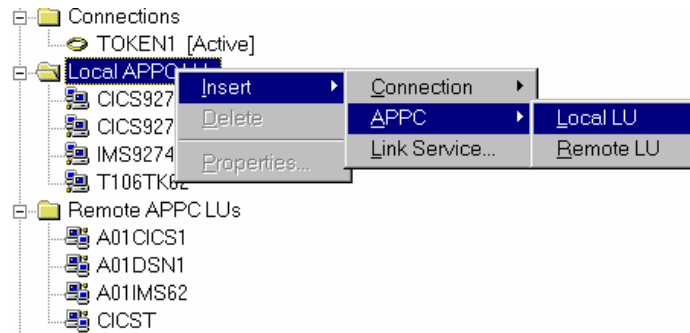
Connections
TOKEN1 [Active]
Local APPC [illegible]
CICS927
CICS927
IMS9274
T106TK62
Remote APPC LUs
A01CICS1
A01DSN1
A01IMS62
CICST

Insert
Delete
Properties...

Connection
APPC
Link Service...

Local LU
Remote LU